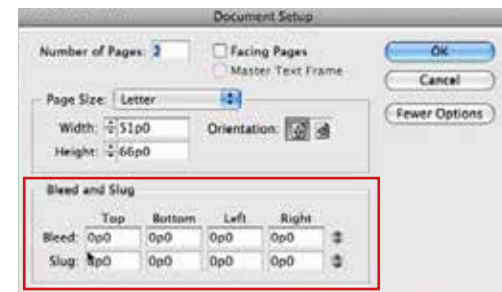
Document Setup

Number of Pages: 2

Facing Pages

Master Text Frame

OK

Cancel

Fewer Options

Page Size: Letter

Width: 51p0

Height: 66p0

Orientation:

Bleed and Slug

| | Top | Bottom | Left | Right |
|---|---|---|---|---|
| Bleed: | 0p0 | 0p0 | 0p0 | 0p0 |
| Slug: | 0p0 | 0p0 | 0p0 | 0p0 |